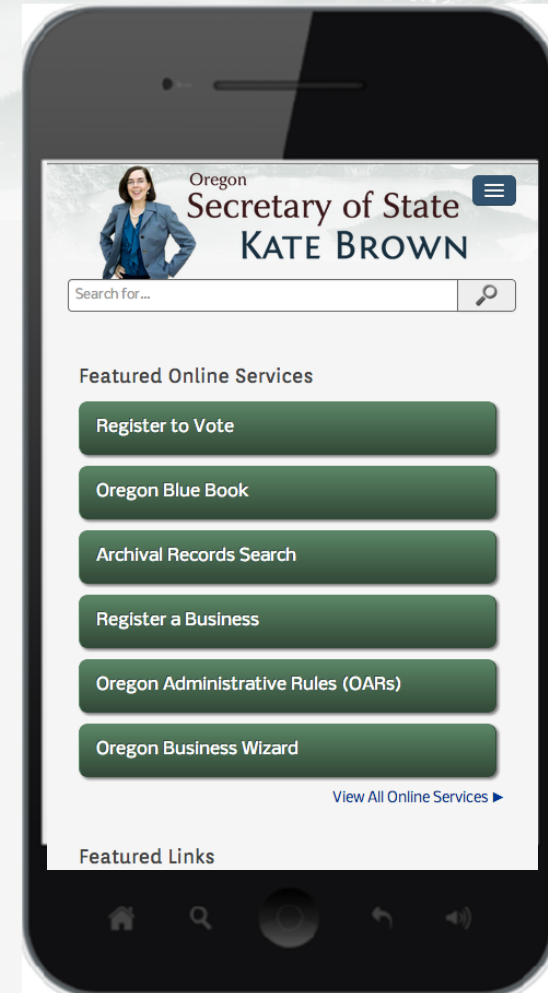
Oregon
Secretary of State
KATE BROWN

Search for...

Featured Online Services

Register to Vote

Oregon Blue Book

Archival Records Search

Register a Business

Oregon Administrative Rules (OARs)

Oregon Business Wizard

View All Online Services ►

Featured Links